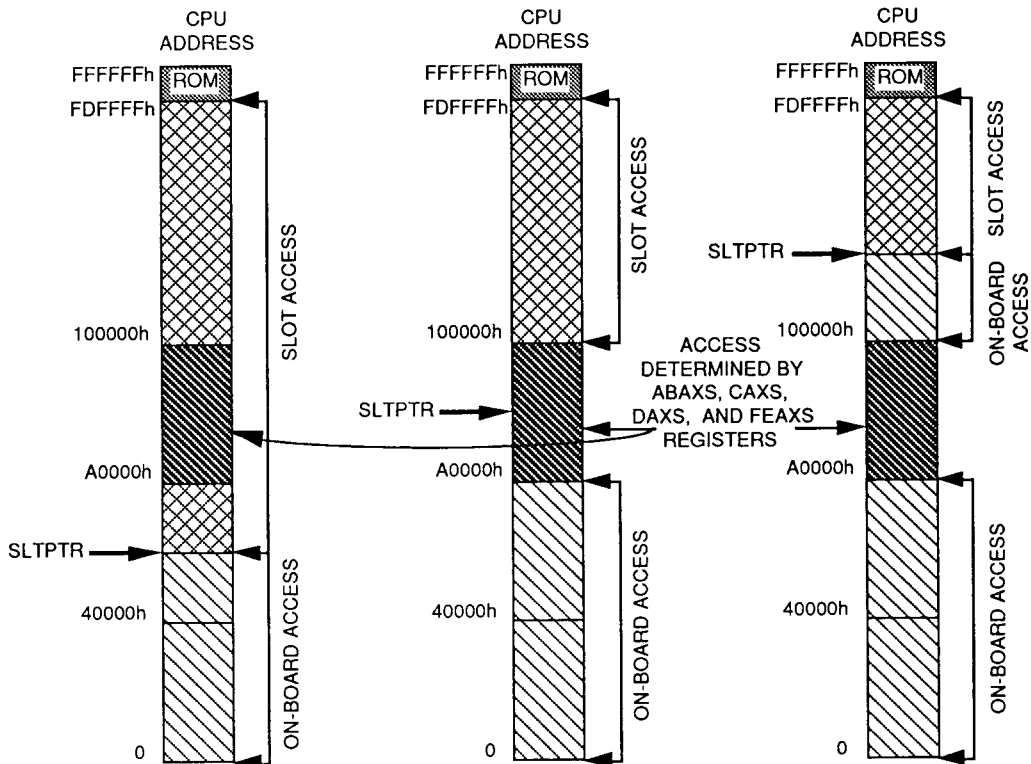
CPU ADDRESS

FFFFFFh ROM
FDFFFFh

SLOT ACCESS

100000h

A0000h

SLTPTR

40000h

ON-BOARD ACCESS

0

CPU ADDRESS

FFFFFFh ROM
FDFFFFh

SLOT ACCESS

100000h

SLTPTR

A0000h

40000h

ON-BOARD ACCESS

0

ACCESS DETERMINED BY ABAXS, CAXS, DAXS, AND FEAXS REGISTERS

CPU ADDRESS

FFFFFFh ROM
FDFFFFh

SLOT ACCESS

SLTPTR

ON-BOARD ACCESS

100000h

A0000h

40000h

ON-BOARD ACCESS

0